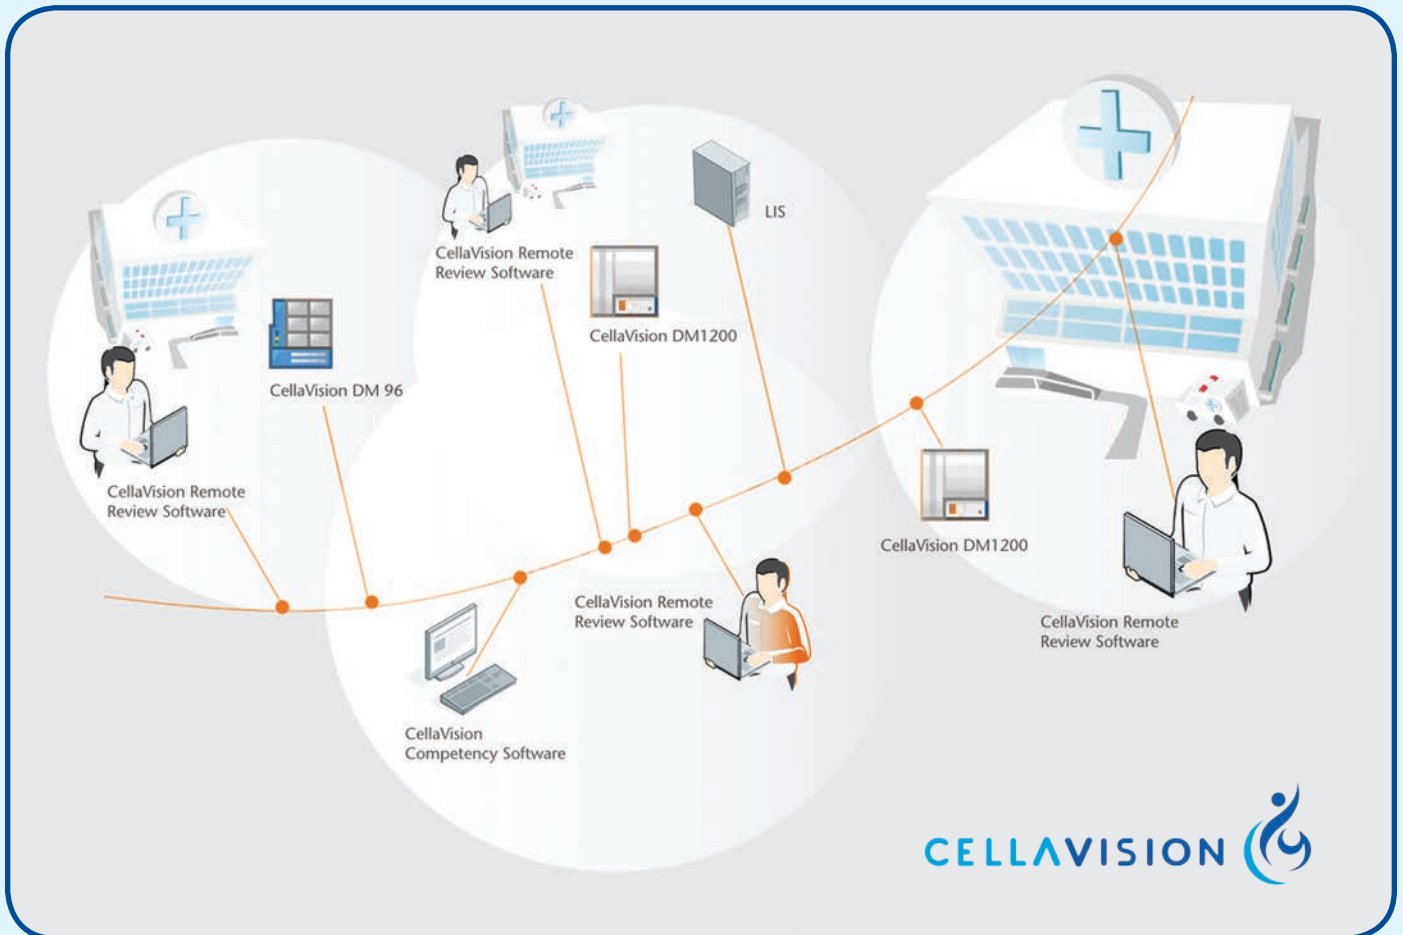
CellaVision Remote Review Software

LIS

CellaVision DM1200

CellaVision DM 96

CellaVision Remote Review Software

CellaVision DM1200

CellaVision Remote Review Software

CellaVision Remote Review Software

CellaVision Competency Software

CELLAVISION